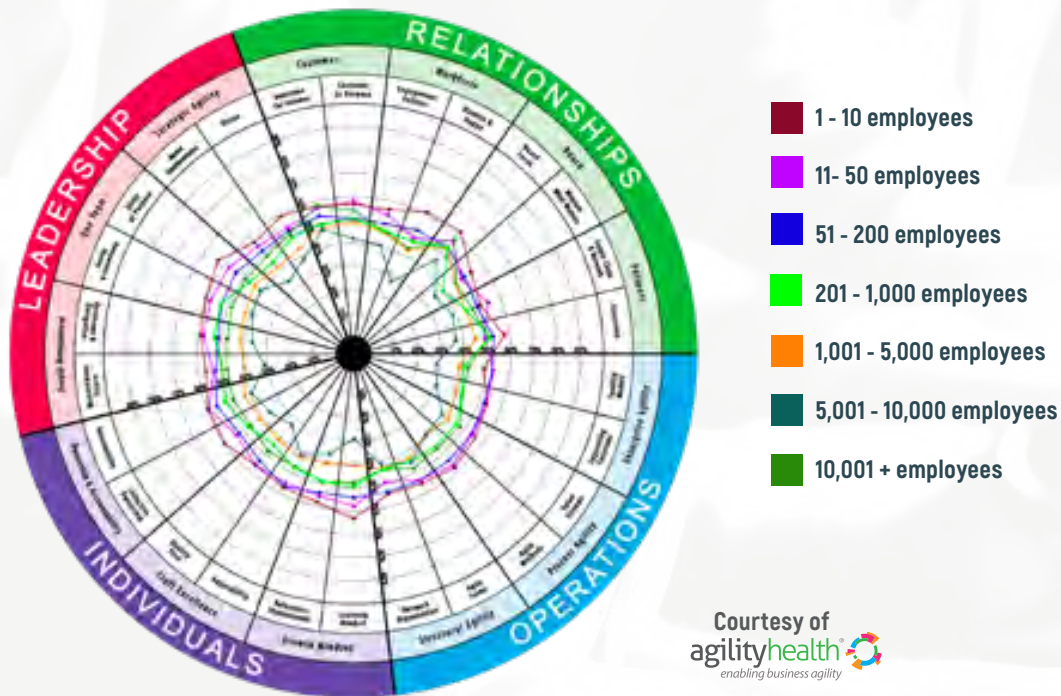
RELATIONSHIPS

LEADERSHIP

INDIVIDUALS

OPERATIONS

Customer

Workforce

Strategic Agility

Vision

Partners

Structural Agility

Process Agility

Growth Mindset

Craft Excellence

Lead Team

1 - 10 employees

11- 50 employees

51 - 200 employees

201 - 1,000 employees

1,001 - 5,000 employees

5,001 - 10,000 employees

10,001 + employees

Courtesy of

agilityhealth®

enabling business agility